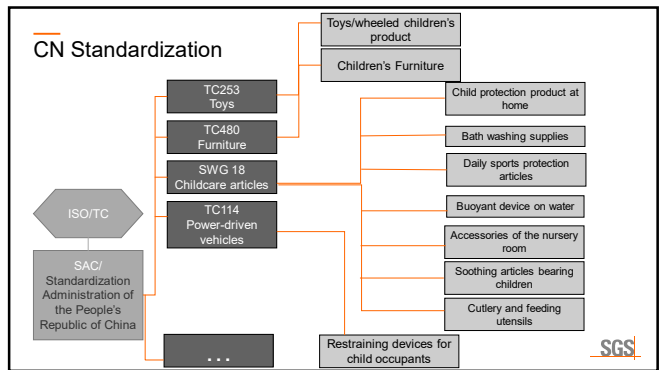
CN Standardization

ISO/TC

SAC/ Standardization Administration of the People's Republic of China

TC253 Toys

TC480 Furniture

SWG 18 Childcare articles

TC114 Power-driven vehicles

...

Toys/wheeled children's product

Children's Furniture

Child protection product at home

Bath washing supplies

Daily sports protection articles

Buoyant device on water

Accessories of the nursery room

Soothing articles bearing children

Cutlery and feeding utensils

Restraining devices for child occupants

SGS